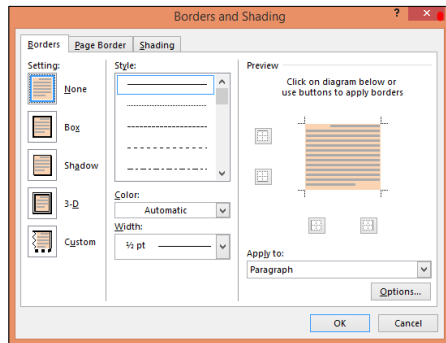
Borders and Shading
?
Borders
Page Border
Shading
Setting:
None
Box
Shadow
3-D
Custom
Style:
Color:
Automatic
Width:
½ pt
Preview
Click on diagram below or use buttons to apply borders
Apply to:
Paragraph
Options...
OK
Cancel